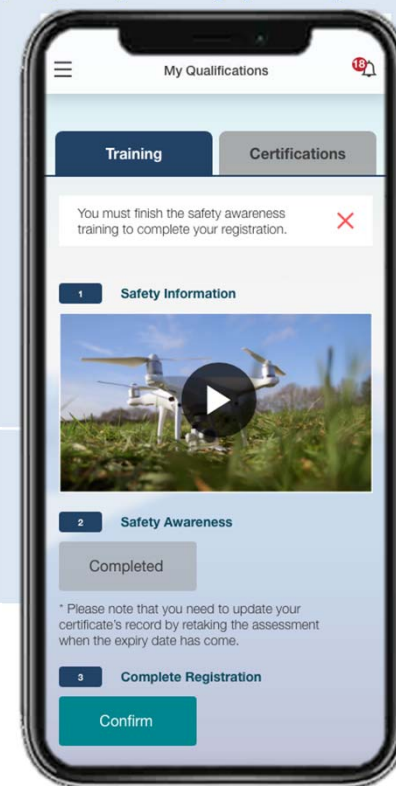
My Qualifications

18

Training

Certifications

You must finish the safety awareness training to complete your registration.

1 Safety Information

2 Safety Awareness

Completed

* Please note that you need to update your certificate's record by retaking the assessment when the expiry date has come.

3 Complete Registration

Confirm